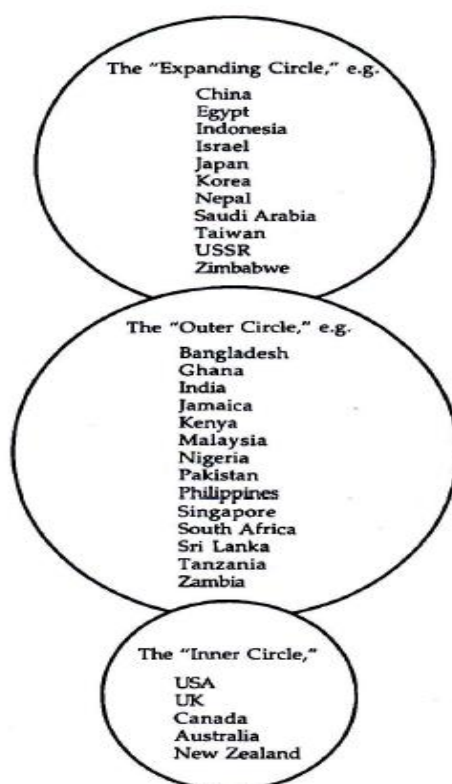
The "Expanding Circle," e.g.

China
Egypt
Indonesia
Israel
Japan
Korea
Nepal
Saudi Arabia
Taiwan
USSR
Zimbabwe

The "Outer Circle," e.g.

Bangladesh
Ghana
India
Jamaica
Kenya
Malaysia
Nigeria
Pakistan
Philippines
Singapore
South Africa
Sri Lanka
Tanzania
Zambia

The "Inner Circle,"

USA
UK
Canada
Australia
New Zealand